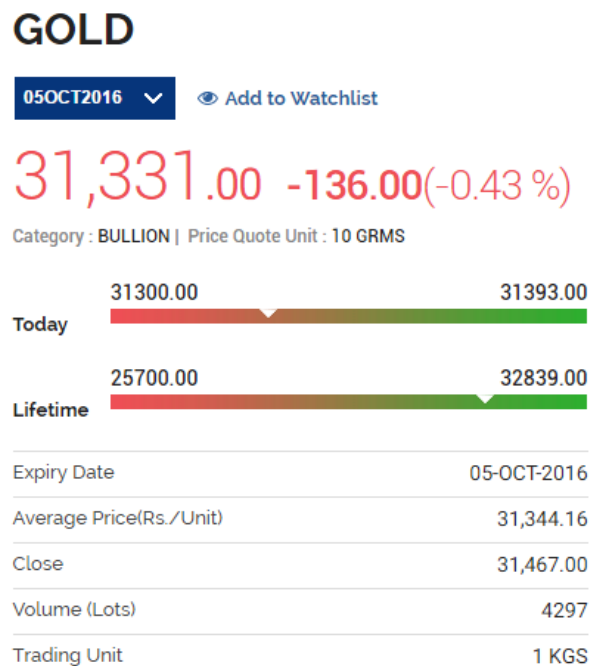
GOLD

05OCT2016

Add to Watchlist

31,331.00 -136.00(-0.43 %)

Category : BULLION | Price Quote Unit : 10 GRMS

Today 31300.00 31393.00

Lifetime 25700.00 32839.00

| | |
|---|---|
| Expiry Date | 05-OCT-2016 |
| Average Price(Rs./Unit) | 31,344.16 |
| Close | 31,467.00 |
| Volume (Lots) | 4297 |
| Trading Unit | 1 KGS |